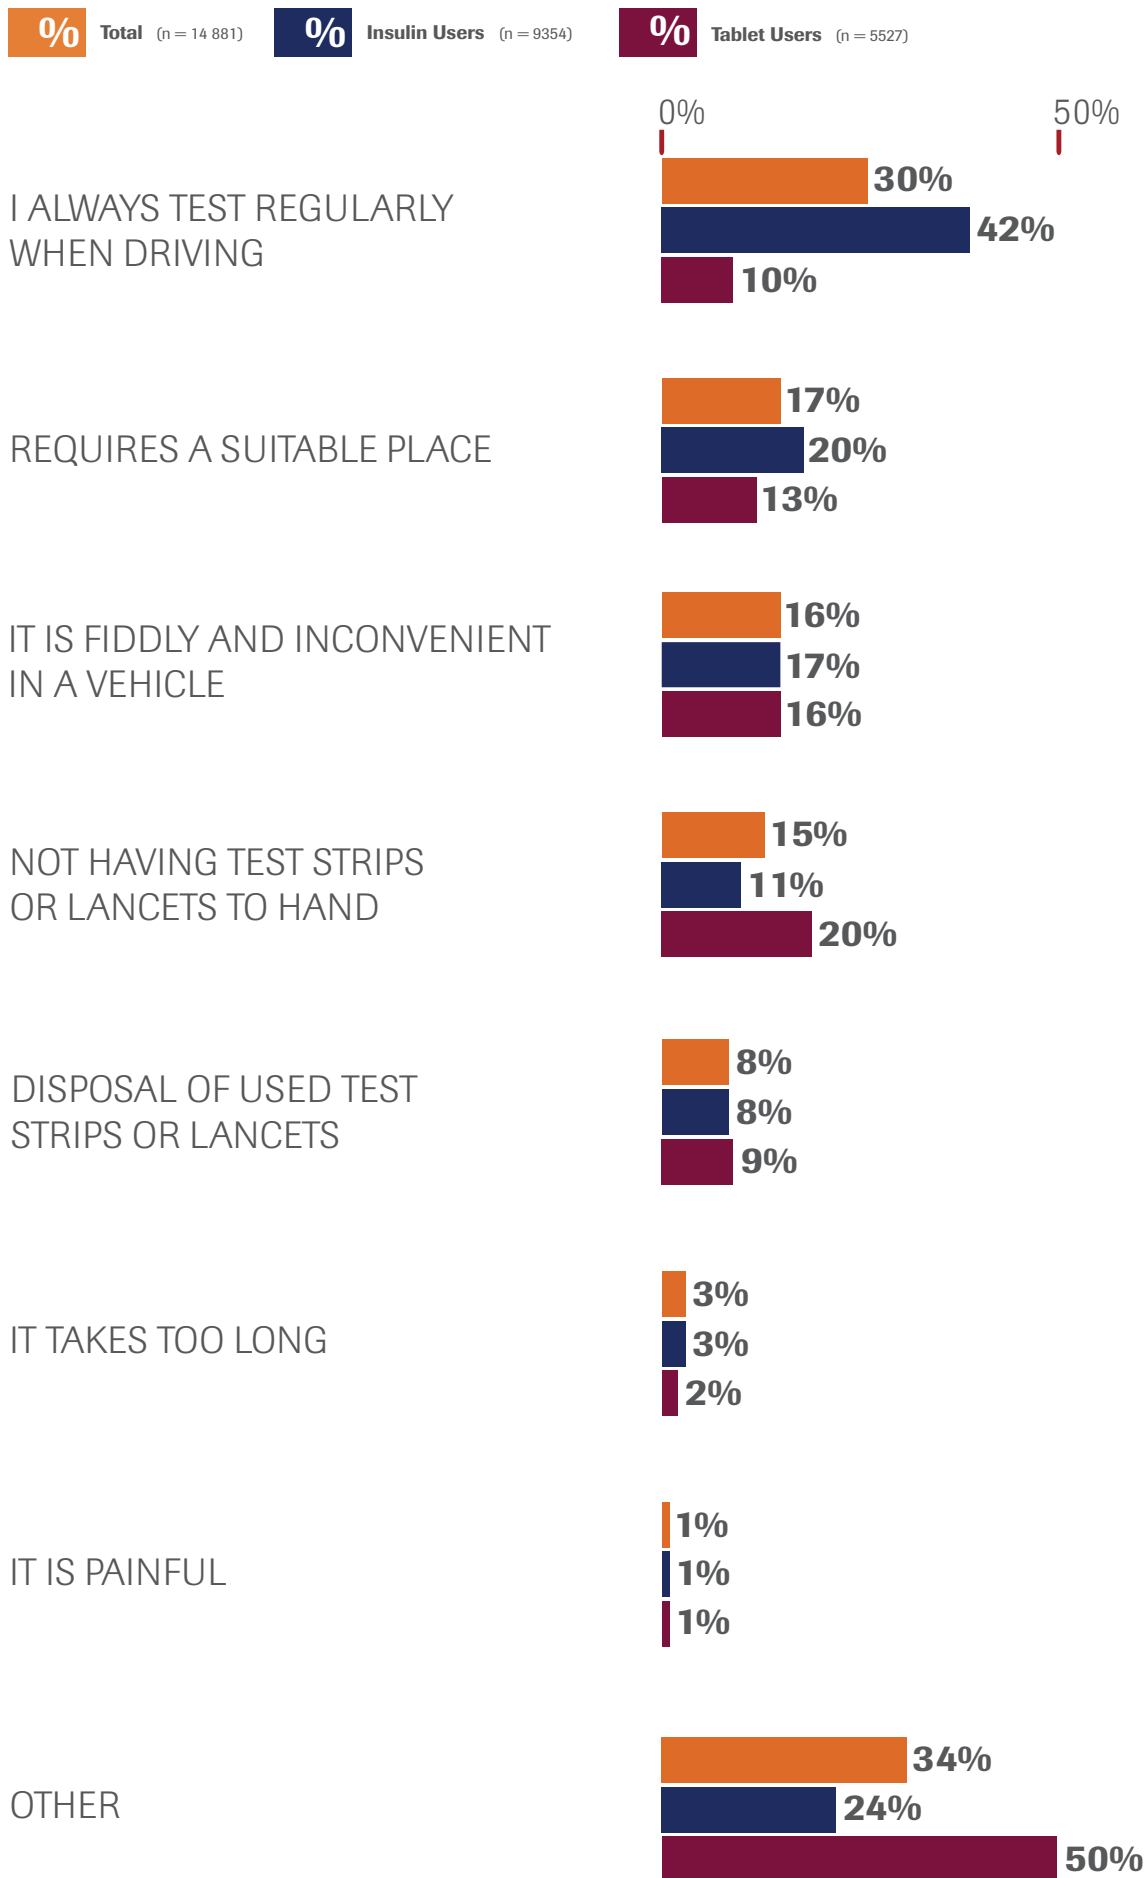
% Total (n = 14 881) % Insulin Users (n = 9354) % Tablet Users (n = 5527)

0% 50%

I ALWAYS TEST REGULARLY WHEN DRIVING
30%
42%
10%

REQUIRES A SUITABLE PLACE
17%
20%
13%

IT IS FIDDLY AND INCONVENIENT IN A VEHICLE
16%
17%
16%

NOT HAVING TEST STRIPS OR LANCETS TO HAND
15%
11%
20%

DISPOSAL OF USED TEST STRIPS OR LANCETS
8%
8%
9%

IT TAKES TOO LONG
3%
3%
2%

IT IS PAINFUL
1%
1%
1%

OTHER
34%
24%
50%